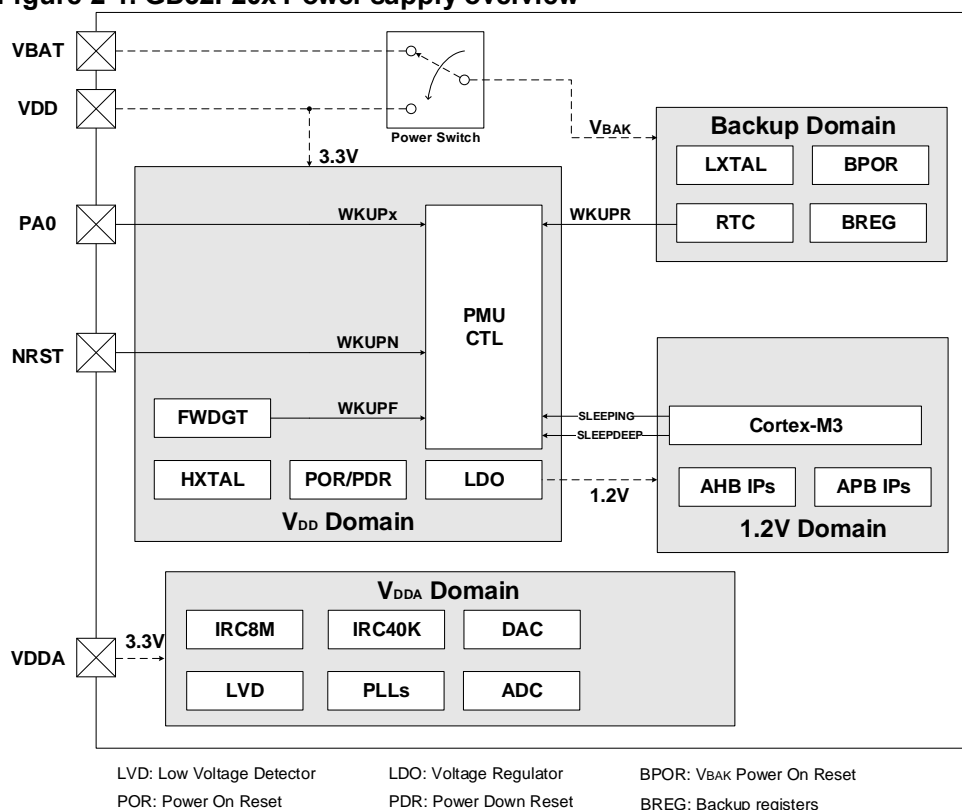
Figure 2-1. GD32F20x Power supply overview

VBAT
VDD
Power Switch
$V_{BAK}$
Backup Domain
LXTAL
BPOR
RTC
BREG
3.3V
PA0
WKUPx
WKUPR
PMU CTL
NRST
WKUPN
FWDGT
WKUPF
SLEEPING
SLEEPDEEP
Cortex-M3
HXTAL
POR/PDR
LDO
1.2V
AHB IPs
APB IPs
$V_{DD}$ Domain
1.2V Domain
$V_{DDA}$ Domain
IRC8M
IRC40K
DAC
VDDA
3.3V
LVD
PLLs
ADC

LVD: Low Voltage Detector
LDO: Voltage Regulator
BPOR: $V_{BAK}$ Power On Reset
POR: Power On Reset
PDR: Power Down Reset
BREG: Backup registers